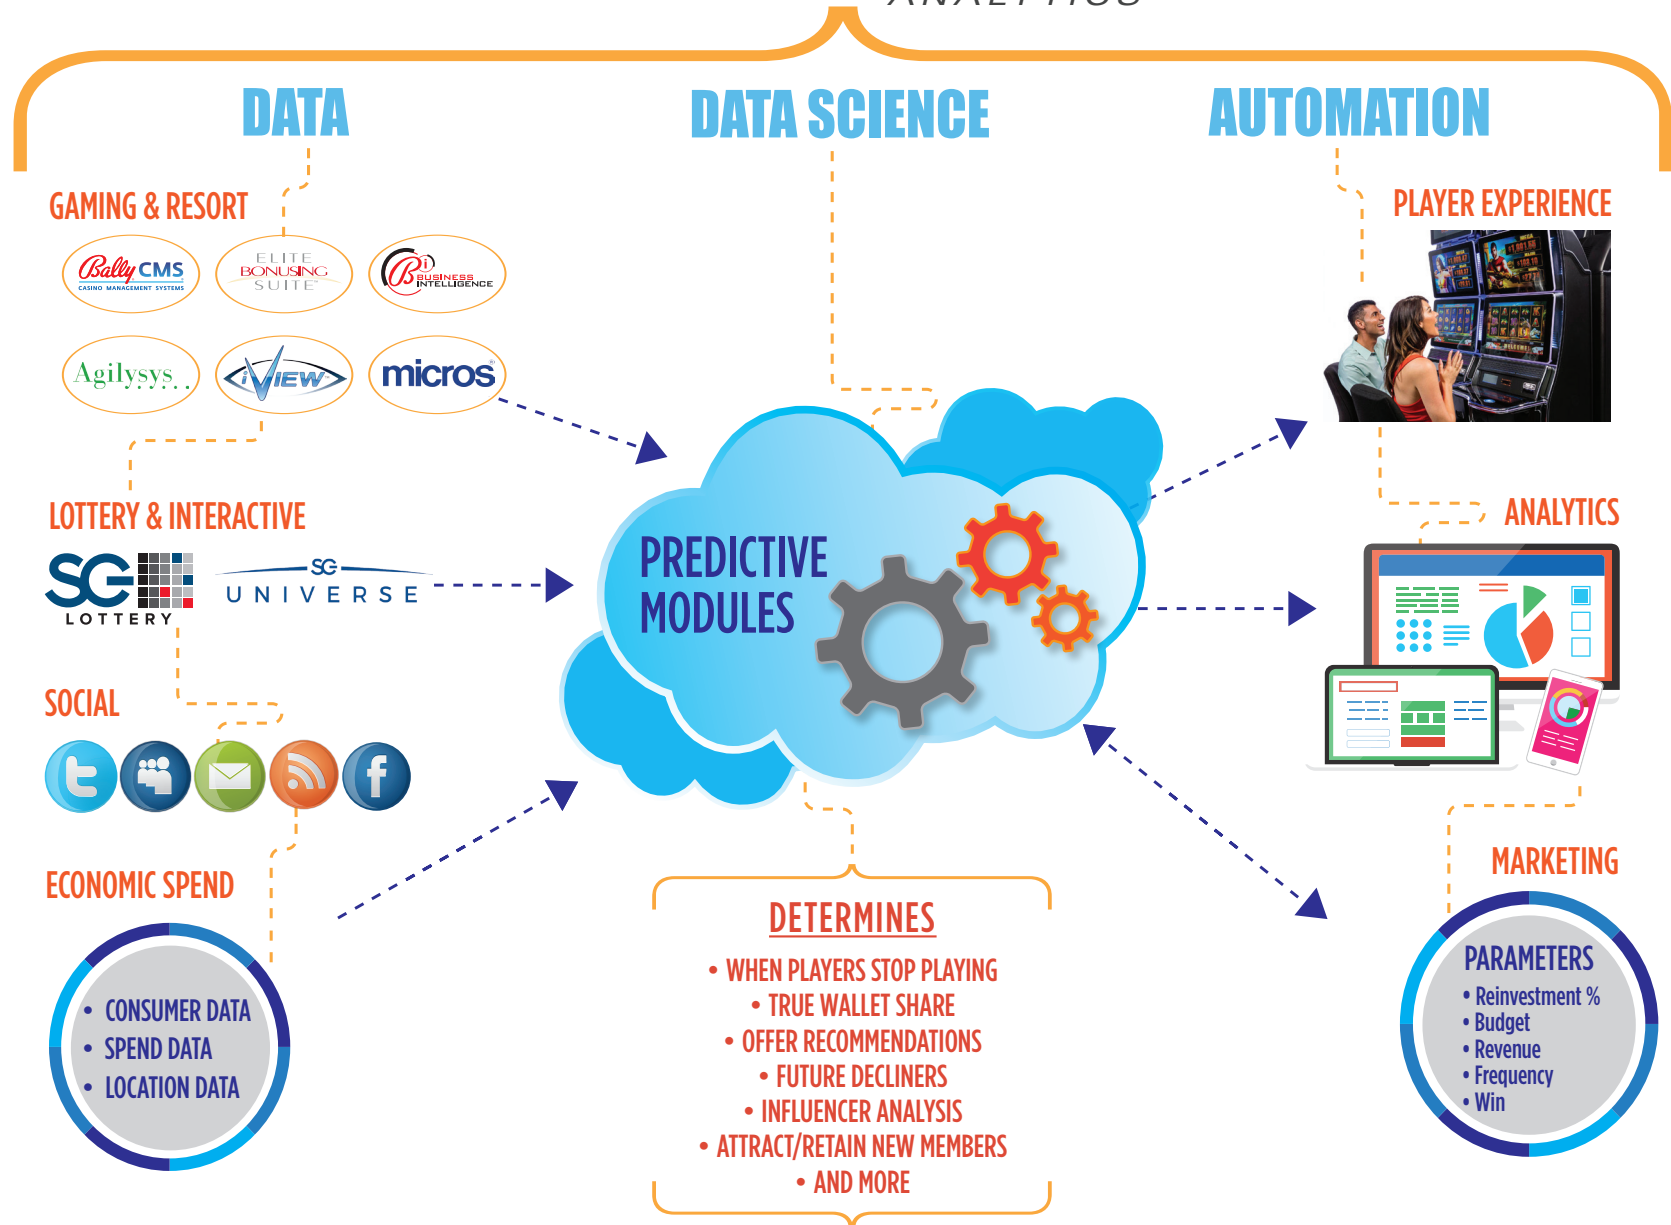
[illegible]

DATA

DATA SCIENCE

AUTOMATION

GAMING & RESORT

Bally CMS
CASINO MANAGEMENT SYSTEMS

ELITE BONUSING SUITE

Bi BUSINESS INTELLIGENCE

Agilysys

iVIEW

micros

LOTTERY & INTERACTIVE

SG LOTTERY

SG UNIVERSE

SOCIAL

ECONOMIC SPEND

• CONSUMER DATA
• SPEND DATA
• LOCATION DATA

PREDICTIVE MODULES

DETERMINES

• WHEN PLAYERS STOP PLAYING
• TRUE WALLET SHARE
• OFFER RECOMMENDATIONS
• FUTURE DECLINERS
• INFLUENCER ANALYSIS
• ATTRACT/RETAIN NEW MEMBERS
• AND MORE

PLAYER EXPERIENCE

ANALYTICS

MARKETING

PARAMETERS
• Reinvestment %
• Budget
• Revenue
• Frequency
• Win